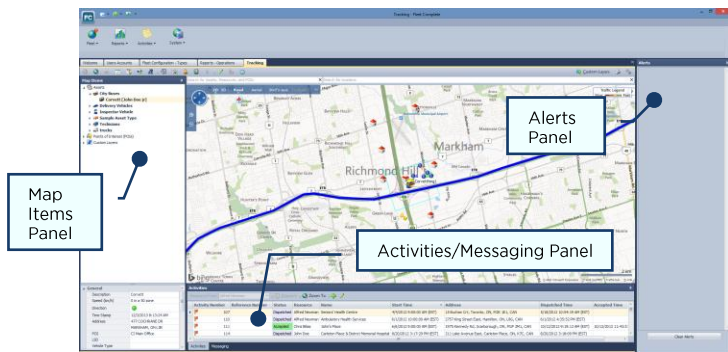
Tracking - Fleet Complete

Fleet
Reports
Activities
System

Vehicles
Users Accounts
Fleet Configuration - Types
Reports - Operations
Tracking

Map Items

Alerts

Custom Layers

Traffic Legend

Alerts Panel

Markham

Richmond Hill

Map Items Panel

Activities/Messaging Panel

General

Activities

Zoom To

Activity Number
Reference Number
Status
Resource
Name
Start Time
Address
Dispatched Time
Accepted Time

107
Dispatched
110
Dispatched
111
Accepted
114
Dispatched

Activities
Messaging

Clear Alerts